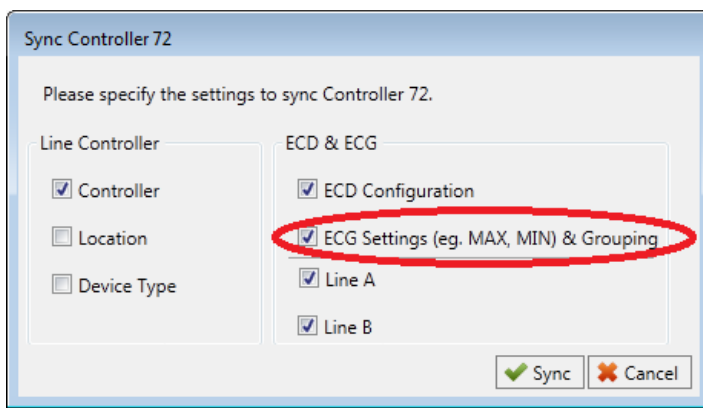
Sync Controller 72

Please specify the settings to sync Controller 72.

Line Controller

Controller

Location

Device Type

ECD & ECG

ECD Configuration

ECG Settings (eg. MAX, MIN) & Grouping

Line A

Line B

Sync

Cancel